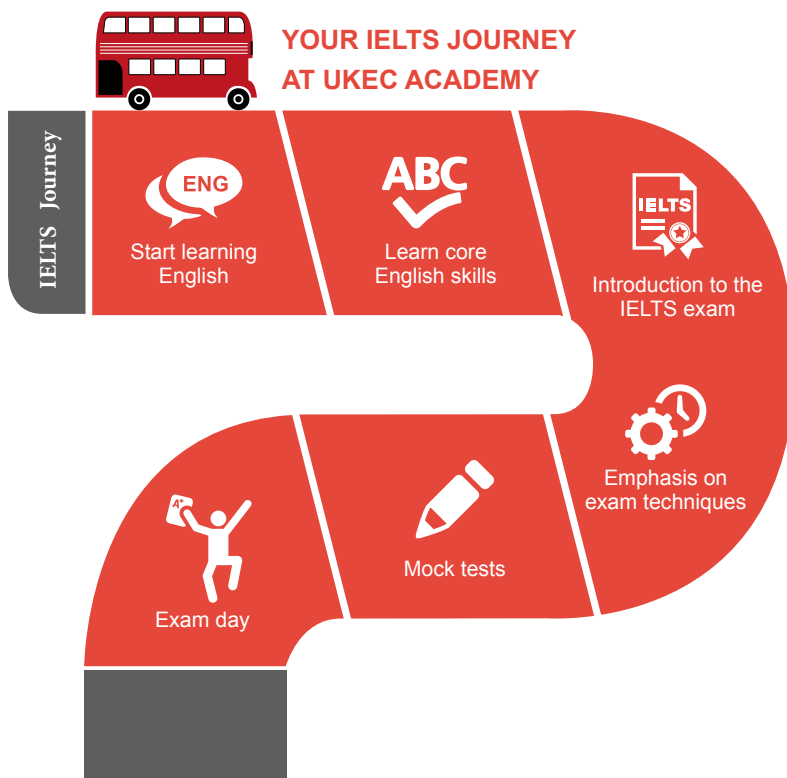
YOUR IELTS JOURNEY
AT UKEC ACADEMY

IELTS Journey

ENG
Start learning English

ABC
Learn core English skills

IELTS
Introduction to the IELTS exam

Emphasis on exam techniques

Mock tests

A+
Exam day